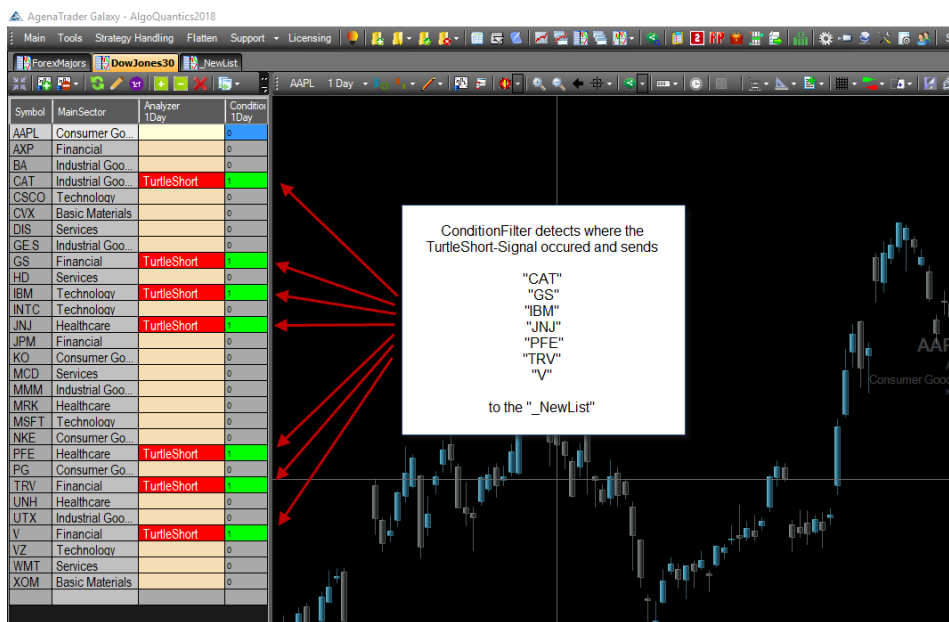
AgenaTrader Galaxy - AlgoQuantics2018

Main Tools Strategy Handling Flatten Support Licensing

ForexMajors DowJones30 _NewList

AAPL 1 Day

| Symbol | MainSector | Analyzer 1Day | Condition 1Day |
|---|---|---|---|
| AAPL | Consumer Go... | | 0 |
| AXP | Financial | | 0 |
| BA | Industrial Goo... | | 0 |
| CAT | Industrial Goo... | TurtleShort | 1 |
| CSCO | Technology | | 0 |
| CVX | Basic Materials | | 0 |
| DIS | Services | | 0 |
| GE S | Industrial Goo... | | 0 |
| GS | Financial | TurtleShort | 1 |
| HD | Services | | 0 |
| IBM | Technology | TurtleShort | 1 |
| INTC | Technology | | 0 |
| JNJ | Healthcare | TurtleShort | 1 |
| JPM | Financial | | 0 |
| KO | Consumer Go... | | 0 |
| MCD | Services | | 0 |
| MMM | Industrial Goo... | | 0 |
| MRK | Healthcare | | 0 |
| MSFT | Technology | | 0 |
| NKE | Consumer Go... | | 0 |
| PFE | Healthcare | TurtleShort | 1 |
| PG | Consumer Go... | | 0 |
| TRV | Financial | TurtleShort | 1 |
| UNH | Healthcare | | 0 |
| UTX | Industrial Goo... | | 0 |
| V | Financial | TurtleShort | 1 |
| VZ | Technology | | 0 |
| WMT | Services | | 0 |
| XOM | Basic Materials | | 0 |

ConditionFilter detects where the TurtleShort-Signal occured and sends

"CAT"
"GS"
"IBM"
"JNJ"
"PFE"
"TRV"
"V"

to the "_NewList"

AAP
Consumer Goo